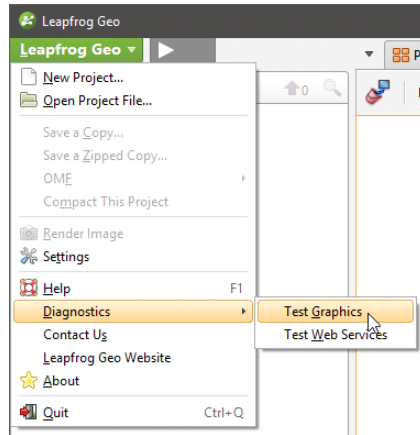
Leapfrog Geo

Leapfrog Geo ▾

New Project...
Open Project File...
Save a Copy...
Save a Zipped Copy...
OMF
Compact This Project
Render Image
Settings
Help F1
Diagnostics
Contact Us
Leapfrog Geo Website
About
Quit Ctrl+Q

Test Graphics
Test Web Services

0

P